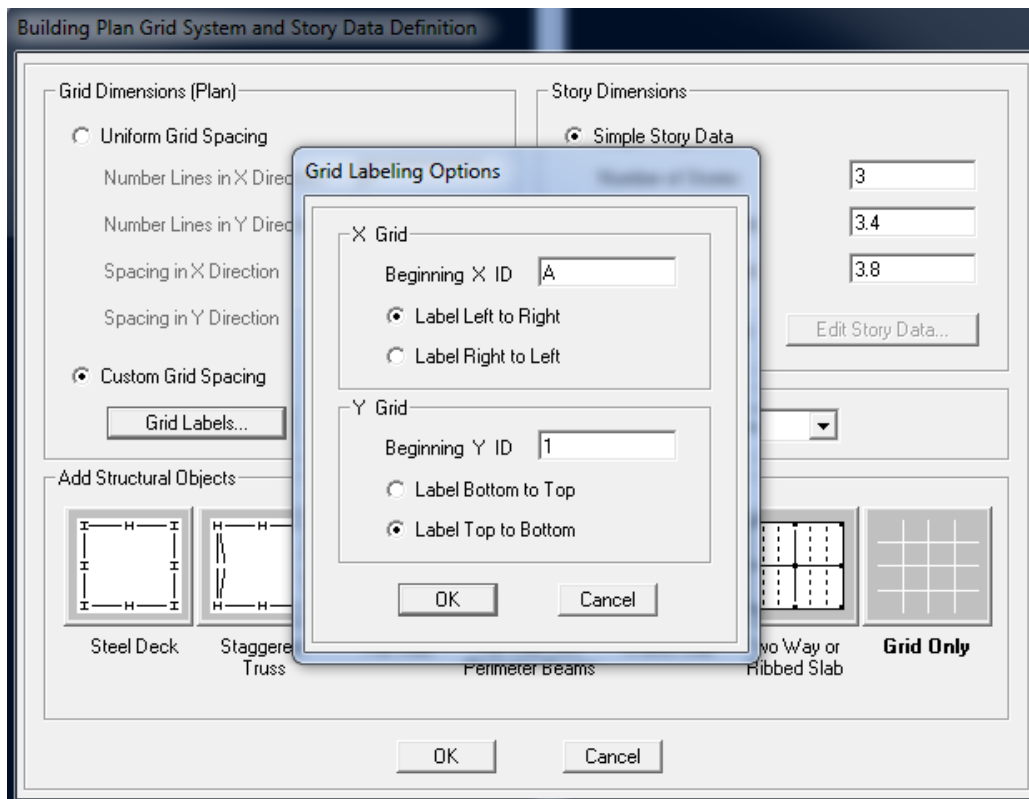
Building Plan Grid System and Story Data Definition

Grid Dimensions (Plan)

Uniform Grid Spacing

Number Lines in X Direc

Number Lines in Y Direc

Spacing in X Direction

Spacing in Y Direction

Custom Grid Spacing

Grid Labels...

Story Dimensions

Simple Story Data

3

3.4

3.8

Edit Story Data...

Grid Labeling Options

X Grid

Beginning X ID A

Label Left to Right

Label Right to Left

Y Grid

Beginning Y ID 1

Label Bottom to Top

Label Top to Bottom

OK

Cancel

Add Structural Objects

Steel Deck

Staggere Truss

Perimeter Beams

wo Way or Ribbed Slab

Grid Only

OK

Cancel